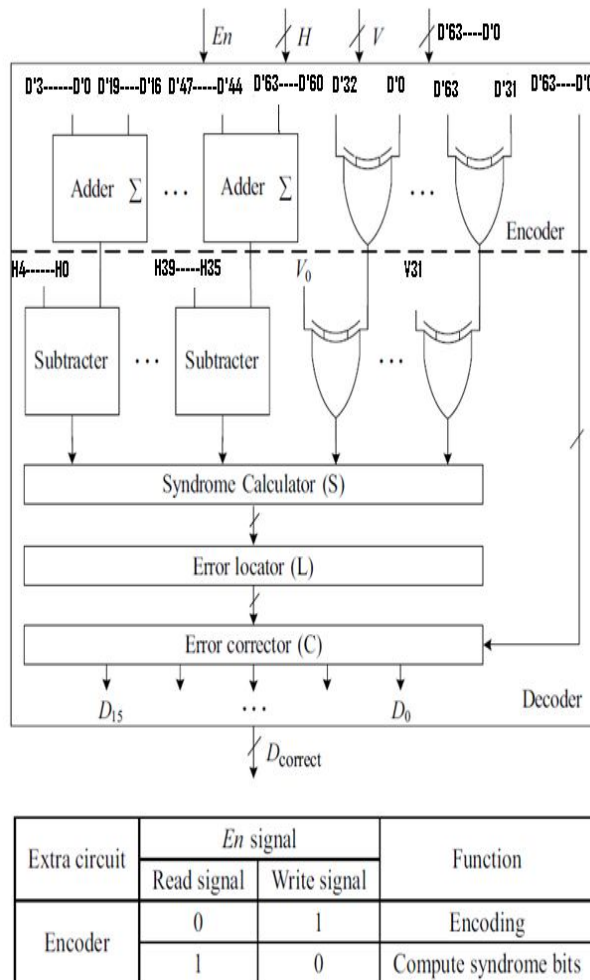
$En$ $H$ $V$ D'63----D'0

D'3------D'0 D'19----D'16 D'47-----D'44 D'63----D'60 D'32 D'0 D'63 D'31 D'63----D'0

Adder $\sum$ … Adder $\sum$ …

Encoder

H4------H0 H39-----H35 $V_0$ V31

Subtracter … Subtracter …

Syndrome Calculator (S)

Error locator (L)

Error corrector (C)

$D_{15}$ … $D_0$ Decoder

$D_{\text{correct}}$

| Extra circuit | $En$ signal: Read signal | $En$ signal: Write signal | Function |
|---|---|---|---|
| Encoder | 0 | 1 | Encoding |
| | 1 | 0 | Compute syndrome bits |